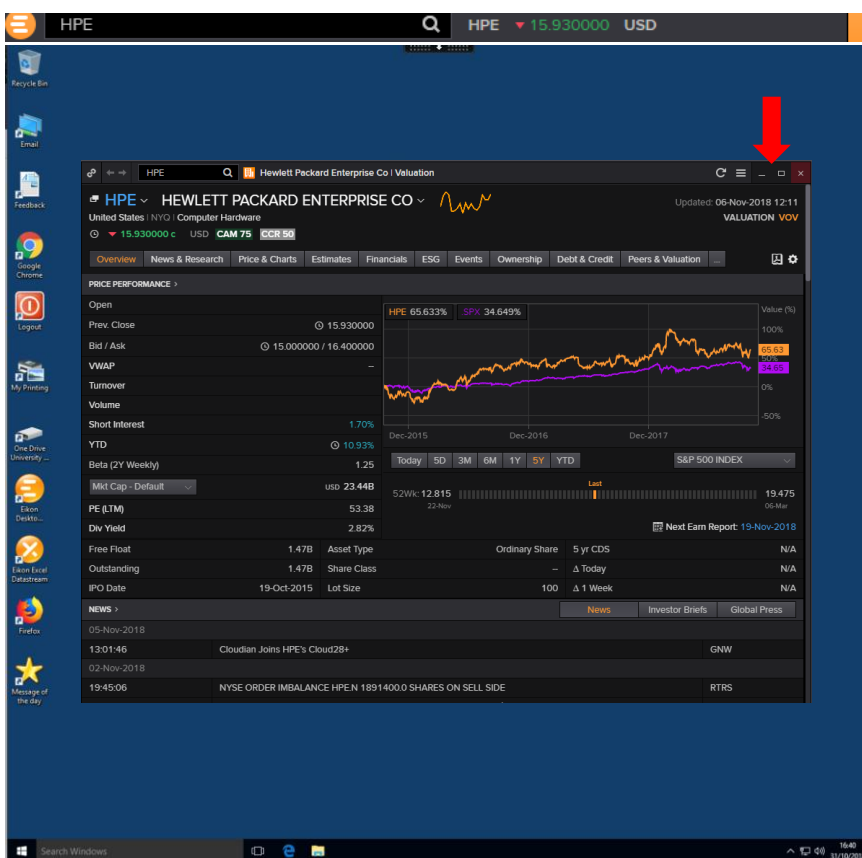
HPE HPE ▼15.930000 USD

Recycle Bin
Email
Feedback
Google Chrome
Logout
My Printing
One Drive University
Eikon Deskto...
Eikon Excel Datastream
Firefox
Message of the day

HPE Hewlett Packard Enterprise Co | Valuation

HPE HEWLETT PACKARD ENTERPRISE CO
United States | NYQ | Computer Hardware
▼15.930000 c USD CAM 75 CCR 50
Updated: 06-Nov-2018 12:11
VALUATION VOV

Overview | News & Research | Price & Charts | Estimates | Financials | ESG | Events | Ownership | Debt & Credit | Peers & Valuation | ...

PRICE PERFORMANCE ›

| | |
|---|---|
| Open | |
| Prev. Close | 15.930000 |
| Bid / Ask | 15.000000 / 16.400000 |
| VWAP | – |
| Turnover | |
| Volume | |
| Short Interest | 1.70% |
| YTD | 10.93% |
| Beta (2Y Weekly) | 1.25 |
| Mkt Cap - Default | USD 23.44B |
| PE (LTM) | 53.38 |
| Div Yield | 2.82% |

HPE 65.633% SPX 34.649%
Value (%)
100%
65.63
50%
34.65
0%
-50%
Dec-2015 Dec-2016 Dec-2017

Today 5D 3M 6M 1Y 5Y YTD
S&P 500 INDEX
Last
52Wk: 12.815 22-Nov 19.475 06-Mar
Next Earn Report: 19-Nov-2018

| | | | | | |
|---|---|---|---|---|---|
| Free Float | 1.47B | Asset Type | Ordinary Share | 5 yr CDS | N/A |
| Outstanding | 1.47B | Share Class | – | Δ Today | N/A |
| IPO Date | 19-Oct-2015 | Lot Size | 100 | Δ 1 Week | N/A |

NEWS ›
News | Investor Briefs | Global Press

05-Nov-2018
13:01:46 Cloudian Joins HPE's Cloud28+ GNW
02-Nov-2018
19:45:06 NYSE ORDER IMBALANCE HPE.N 1891400.0 SHARES ON SELL SIDE RTRS

Search Windows
16:40
31/10/20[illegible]